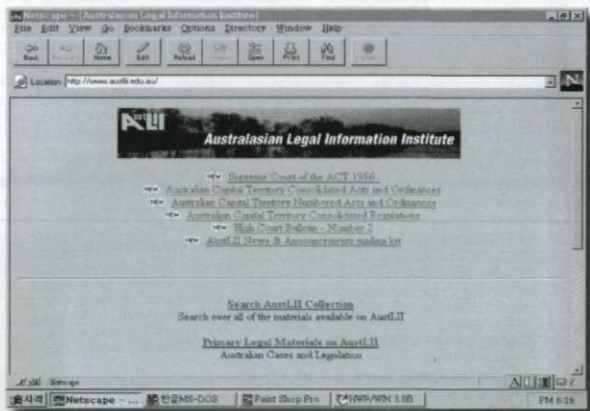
Netscape - [Australasian Legal Information Institute]
File Edit View Go Bookmarks Options Directory Window Help
Back Forward Home Edit Reload Images Open Print Find Stop
Location: http://www.austlii.edu.au/
AustLII Australasian Legal Information Institute
NEW Supreme Court of the ACT 1986-
NEW Australian Capital Territory Consolidated Acts and Ordinances
NEW Australian Capital Territory Numbered Acts and Ordinances
NEW Australian Capital Territory Consolidated Regulations
NEW High Court Bulletin - Number 2
NEW AustLII News & Announcements mailing list

Search AustLII Collection
Search over all of the materials available on AustLII

Primary Legal Materials on AustLII
Australian Cases and Legislation

시작 Netscape - ... 한글MS-DOS Paint Shop Pro HWP/WIN 3.0B PM 6:16